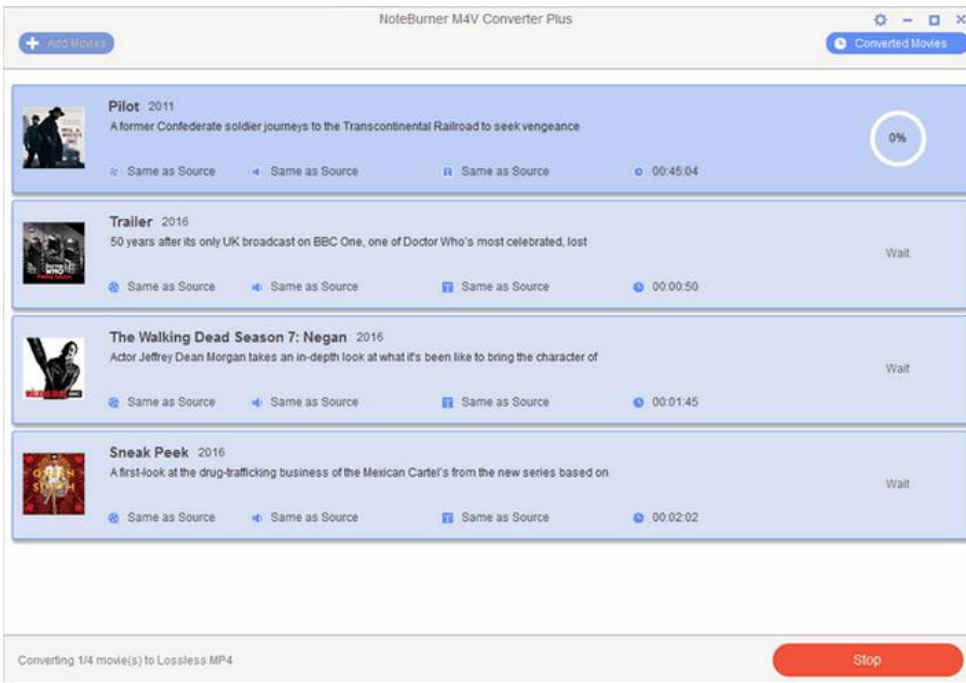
NoteBurner M4V Converter Plus

Add Movies

Converted Movies

Pilot 2011
A former Confederate soldier journeys to the Transcontinental Railroad to seek vengeance
Same as Source Same as Source Same as Source 00:45:04
0%

Trailer 2016
50 years after its only UK broadcast on BBC One, one of Doctor Who's most celebrated, lost
Same as Source Same as Source Same as Source 00:00:50
Wait

The Walking Dead Season 7: Negan 2016
Actor Jeffrey Dean Morgan takes an in-depth look at what it's been like to bring the character of
Same as Source Same as Source Same as Source 00:01:45
Wait

Sneak Peek 2016
A first-look at the drug-trafficking business of the Mexican Cartel's from the new series based on
Same as Source Same as Source Same as Source 00:02:02
Wait

Converting 1/4 movie(s) to Lossless MP4

Stop